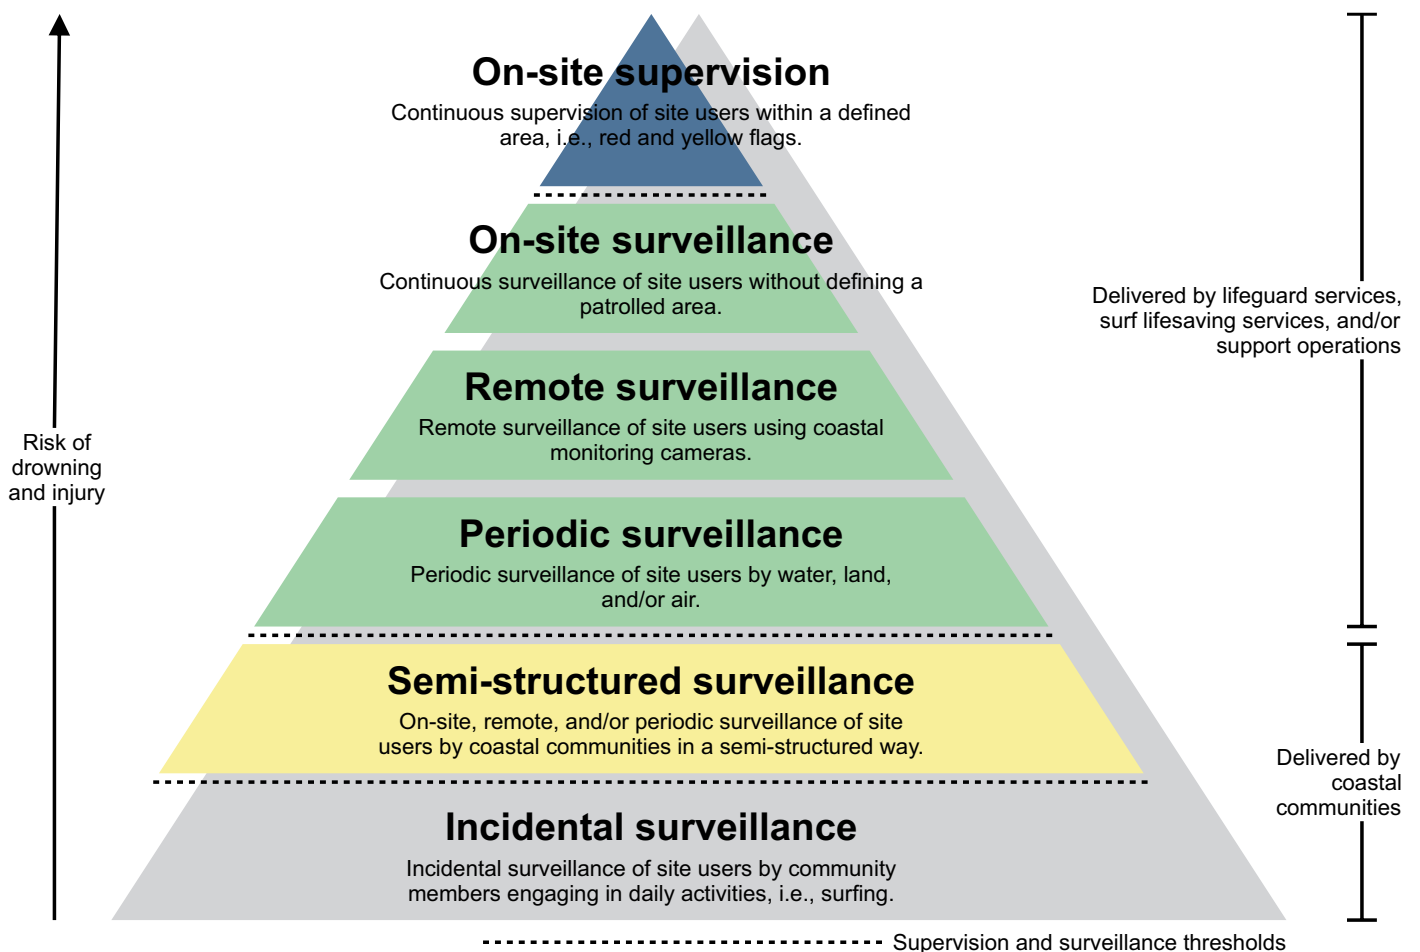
Risk of drowning and injury

On-site supervision
Continuous supervision of site users within a defined area, i.e., red and yellow flags.

On-site surveillance
Continuous surveillance of site users without defining a patrolled area.

Remote surveillance
Remote surveillance of site users using coastal monitoring cameras.

Periodic surveillance
Periodic surveillance of site users by water, land, and/or air.

Semi-structured surveillance
On-site, remote, and/or periodic surveillance of site users by coastal communities in a semi-structured way.

Incidental surveillance
Incidental surveillance of site users by community members engaging in daily activities, i.e., surfing.

Delivered by lifeguard services, surf lifesaving services, and/or support operations

Delivered by coastal communities

Supervision and surveillance thresholds